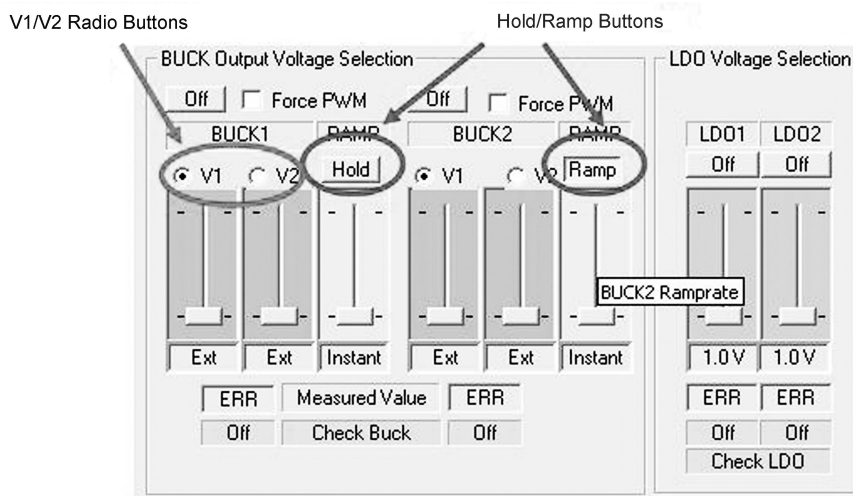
V1/V2 Radio Buttons

Hold/Ramp Buttons

BUCK Output Voltage Selection

Off
Force PWM
Off
Force PWM

BUCK1
RAMP
BUCK2
RAMP

V1
V2
Hold
V1
V2
Ramp

BUCK2 Ramprate

Ext
Ext
Instant
Ext
Ext
Instant

ERR
Measured Value
ERR

Off
Check Buck
Off

LDO Voltage Selection

LDO1
LDO2

Off
Off

1.0 V
1.0 V

ERR
ERR

Off
Off

Check LDO